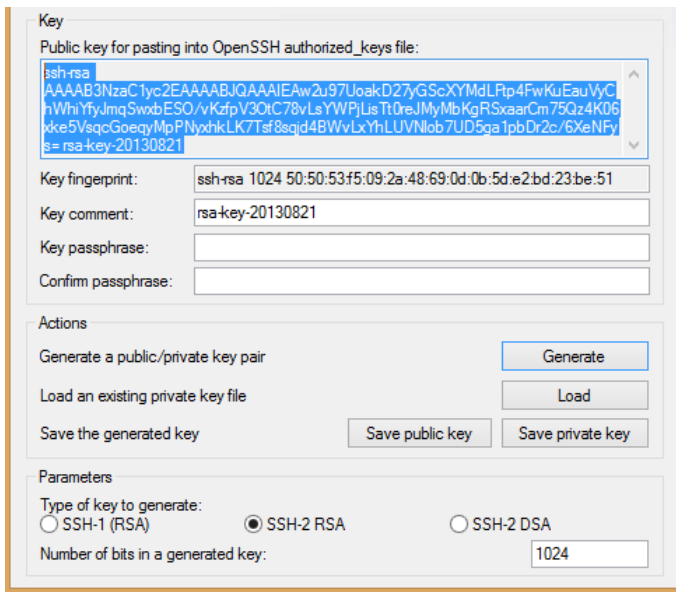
Key

Public key for pasting into OpenSSH authorized_keys file:

ssh-rsa AAAAB3NzaC1yc2EAAAABJQAAAIEAw2u97UoakD27yGScXYMdLFtp4FwKuEauVyChWhiYfyJmqSwxbESO/vKzfpV3OtC78vLsYWPjLisTt0reJMyMbKgRSxaarCm75Qz4K06xke5VsqcGoeqyMpPNyxhkLK7Tsf8sqjd4BWvLxYhLUVNlob7UD5ga1pbDr2c/6XeNFys= rsa-key-20130821

Key fingerprint: ssh-rsa 1024 50:50:53:f5:09:2a:48:69:0d:0b:5d:e2:bd:23:be:51

Key comment: rsa-key-20130821

Key passphrase:

Confirm passphrase:

Actions

Generate a public/private key pair

Generate

Load an existing private key file

Load

Save the generated key

Save public key

Save private key

Parameters

Type of key to generate:

SSH-1 (RSA)

SSH-2 RSA

SSH-2 DSA

Number of bits in a generated key: 1024